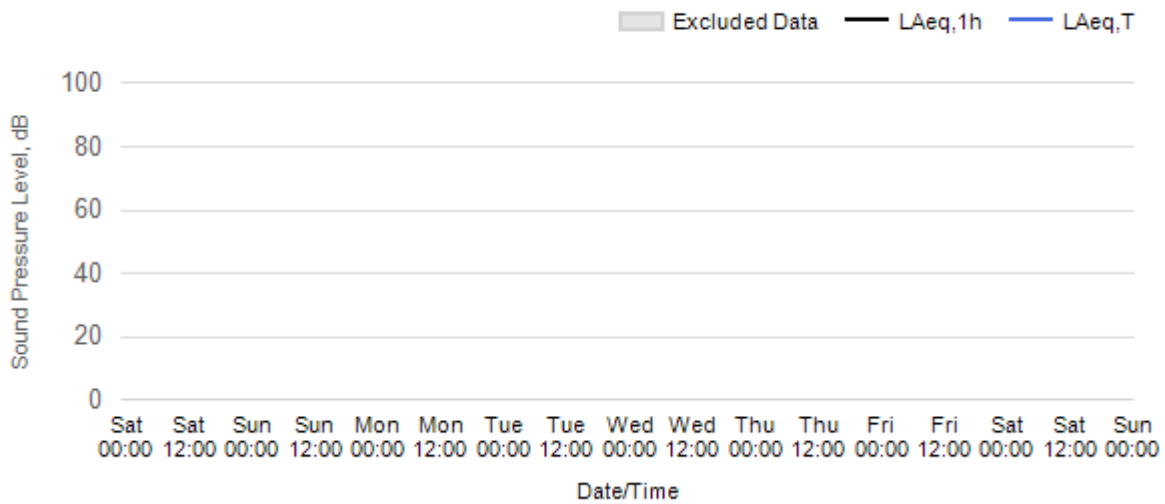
Excluded Data LAeq,1h LAeq,T

Sound Pressure Level, dB

100
80
60
40
20
0

Sat 00:00
Sat 12:00
Sun 00:00
Sun 12:00
Mon 00:00
Mon 12:00
Tue 00:00
Tue 12:00
Wed 00:00
Wed 12:00
Thu 00:00
Thu 12:00
Fri 00:00
Fri 12:00
Sat 00:00
Sat 12:00
Sun 00:00

Date/Time